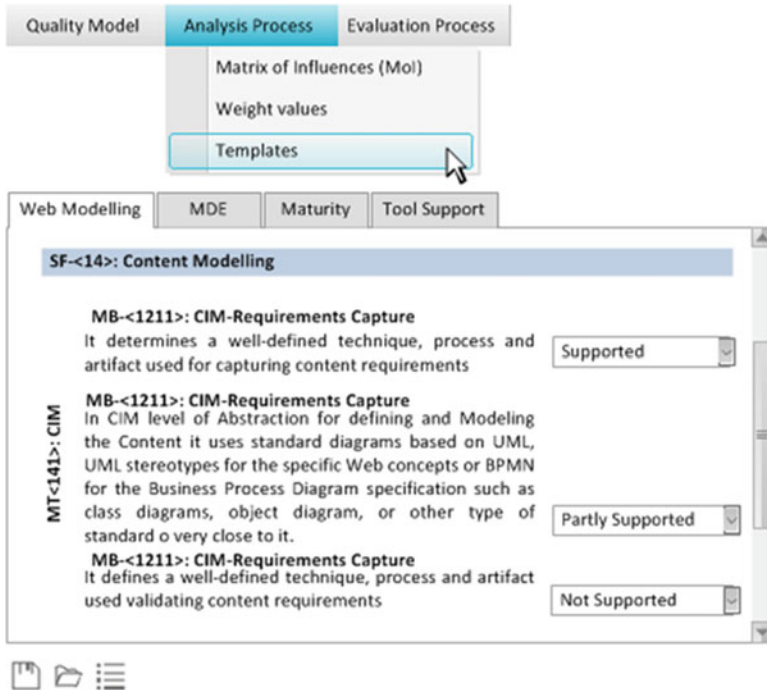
Quality Model | Analysis Process | Evaluation Process

Matrix of Influences (MoI)

Weight values

Templates

Web Modelling | MDE | Maturity | Tool Support

SF-<14>: Content Modelling

MT<141>: CIM

MB-<1211>: CIM-Requirements Capture
It determines a well-defined technique, process and artifact used for capturing content requirements

Supported

MB-<1211>: CIM-Requirements Capture
In CIM level of Abstraction for defining and Modeling the Content it uses standard diagrams based on UML, UML stereotypes for the specific Web concepts or BPMN for the Business Process Diagram specification such as class diagrams, object diagram, or other type of standard o very close to it.

Partly Supported

MB-<1211>: CIM-Requirements Capture
It defines a well-defined technique, process and artifact used validating content requirements

Not Supported